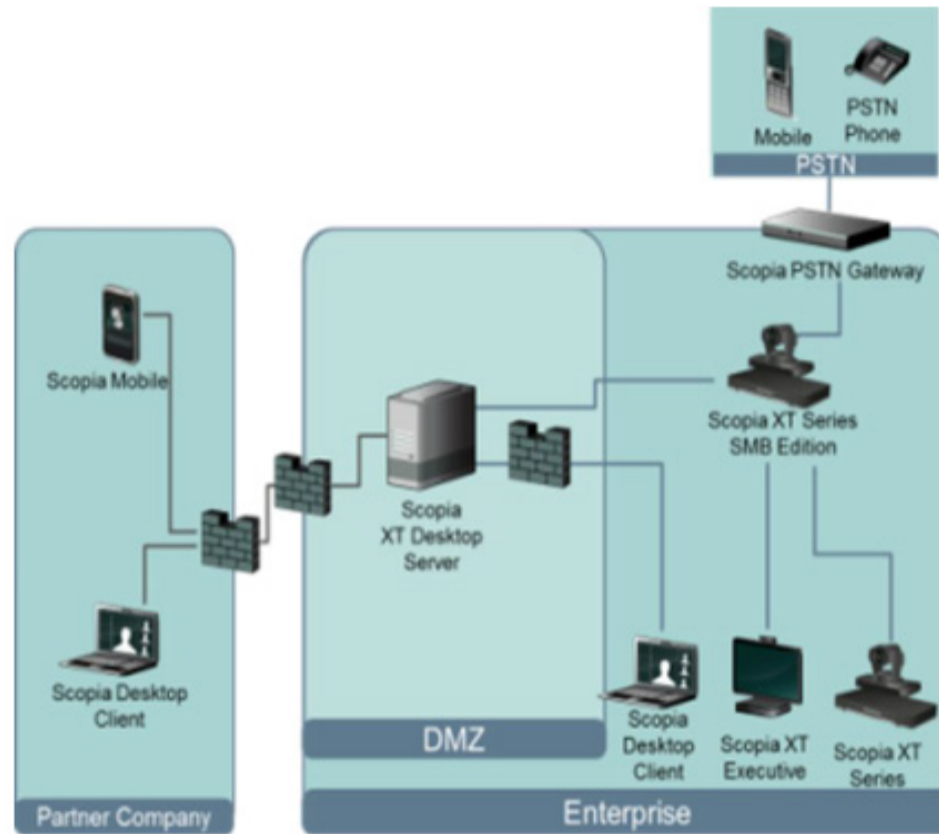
Mobile
PSTN Phone
PSTN
Scopia PSTN Gateway
Scopia Mobile
Scopia XT Series SMB Edition
Scopia XT Desktop Server
Scopia Desktop Client
DMZ
Scopia Desktop Client
Scopia XT Executive
Scopia XT Series
Partner Company
Enterprise